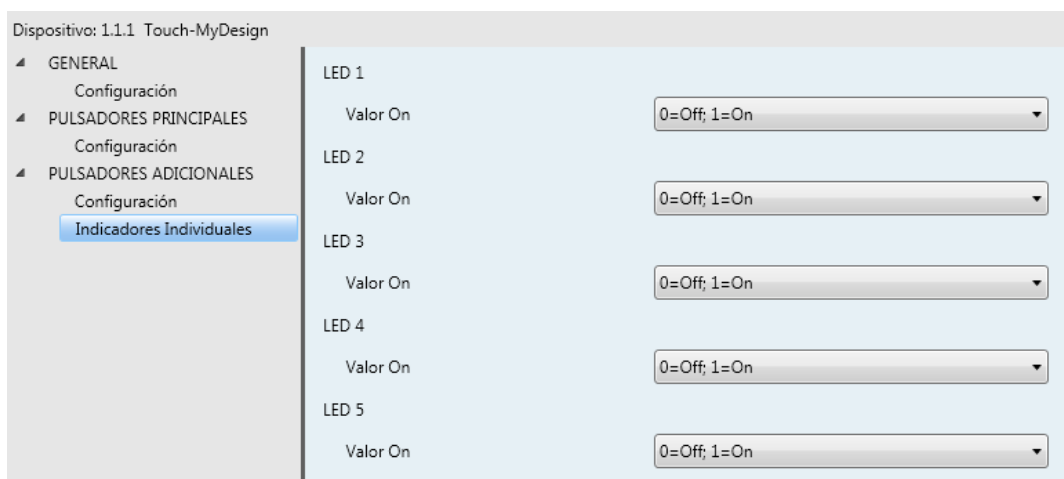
Dispositivo: 1.1.1 Touch-MyDesign

GENERAL
Configuración
PULSADORES PRINCIPALES
Configuración
PULSADORES ADICIONALES
Configuración
Indicadores Individuales

LED 1
Valor On
0=Off; 1=On
LED 2
Valor On
0=Off; 1=On
LED 3
Valor On
0=Off; 1=On
LED 4
Valor On
0=Off; 1=On
LED 5
Valor On
0=Off; 1=On